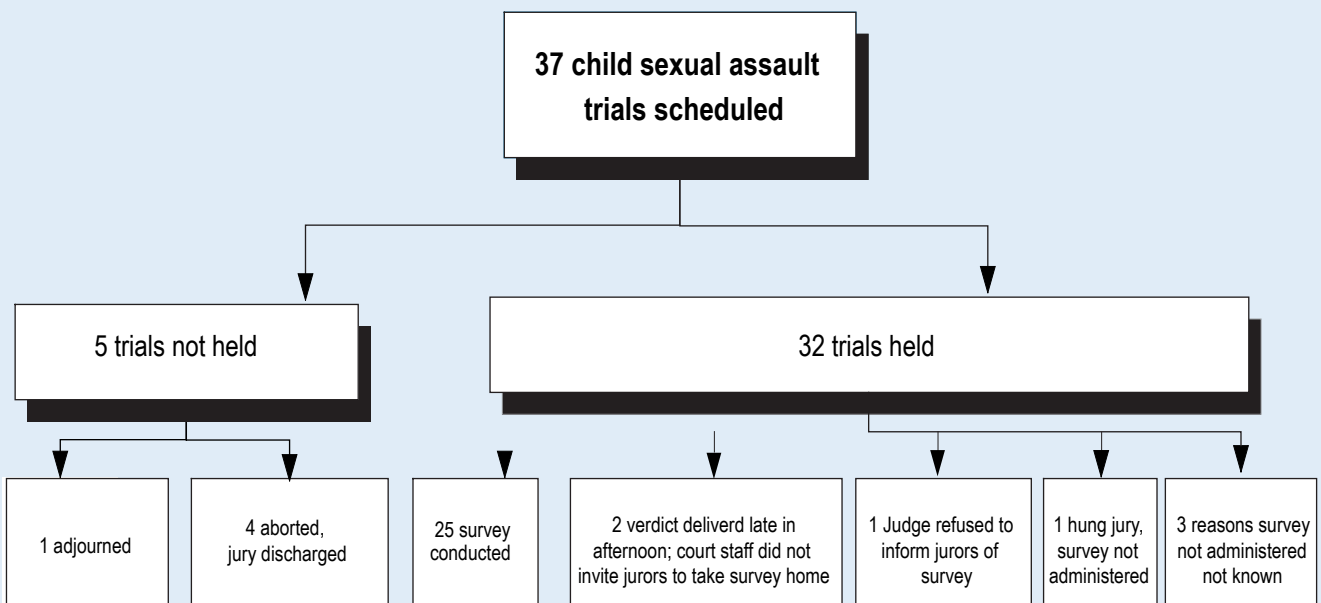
37 child sexual assault trials scheduled

5 trials not held

32 trials held

1 adjourned

4 aborted, jury discharged

25 survey conducted

2 verdict deliverd late in afternoon; court staff did not invite jurors to take survey home

1 Judge refused to inform jurors of survey

1 hung jury, survey not administered

3 reasons survey not administered not known